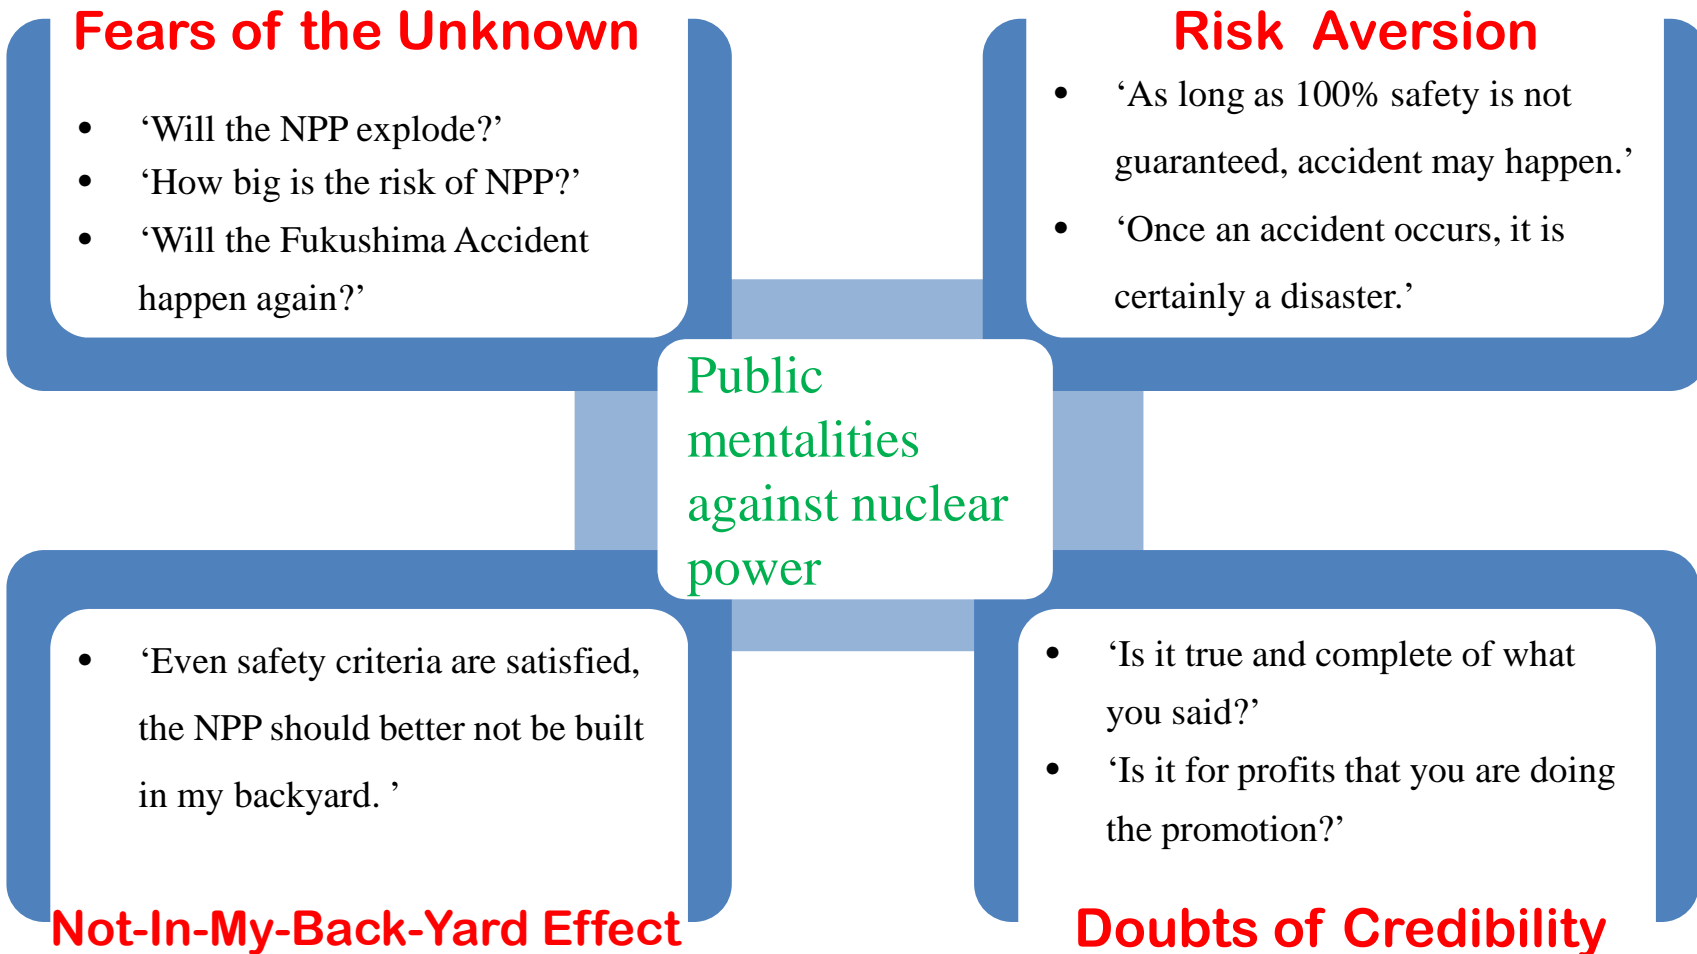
Fears of the Unknown

- ‘Will the NPP explode?’
- ‘How big is the risk of NPP?’
- ‘Will the Fukushima Accident happen again?’

Risk Aversion

- ‘As long as 100% safety is not guaranteed, accident may happen.’
- ‘Once an accident occurs, it is certainly a disaster.’

Public mentalities against nuclear power

- ‘Even safety criteria are satisfied, the NPP should better not be built in my backyard. ’

Not-In-My-Back-Yard Effect

- ‘Is it true and complete of what you said?’
- ‘Is it for profits that you are doing the promotion?’

Doubts of Credibility